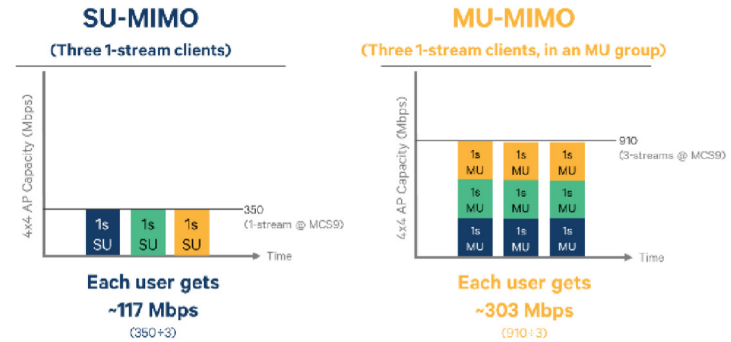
SU-MIMO

(Three 1-stream clients)

4x4 AP Capacity (Mbps)

1s SU

1s SU

1s SU

350
(1-stream @ MCS9)

Time

Each user gets
~117 Mbps
(350÷3)

MU-MIMO

(Three 1-stream clients, in an MU group)

4x4 AP Capacity (Mbps)

1s MU

1s MU

1s MU

1s MU

1s MU

1s MU

1s MU

1s MU

1s MU

910
(3-streams @ MCS9)

Time

Each user gets
~303 Mbps
(910÷3)